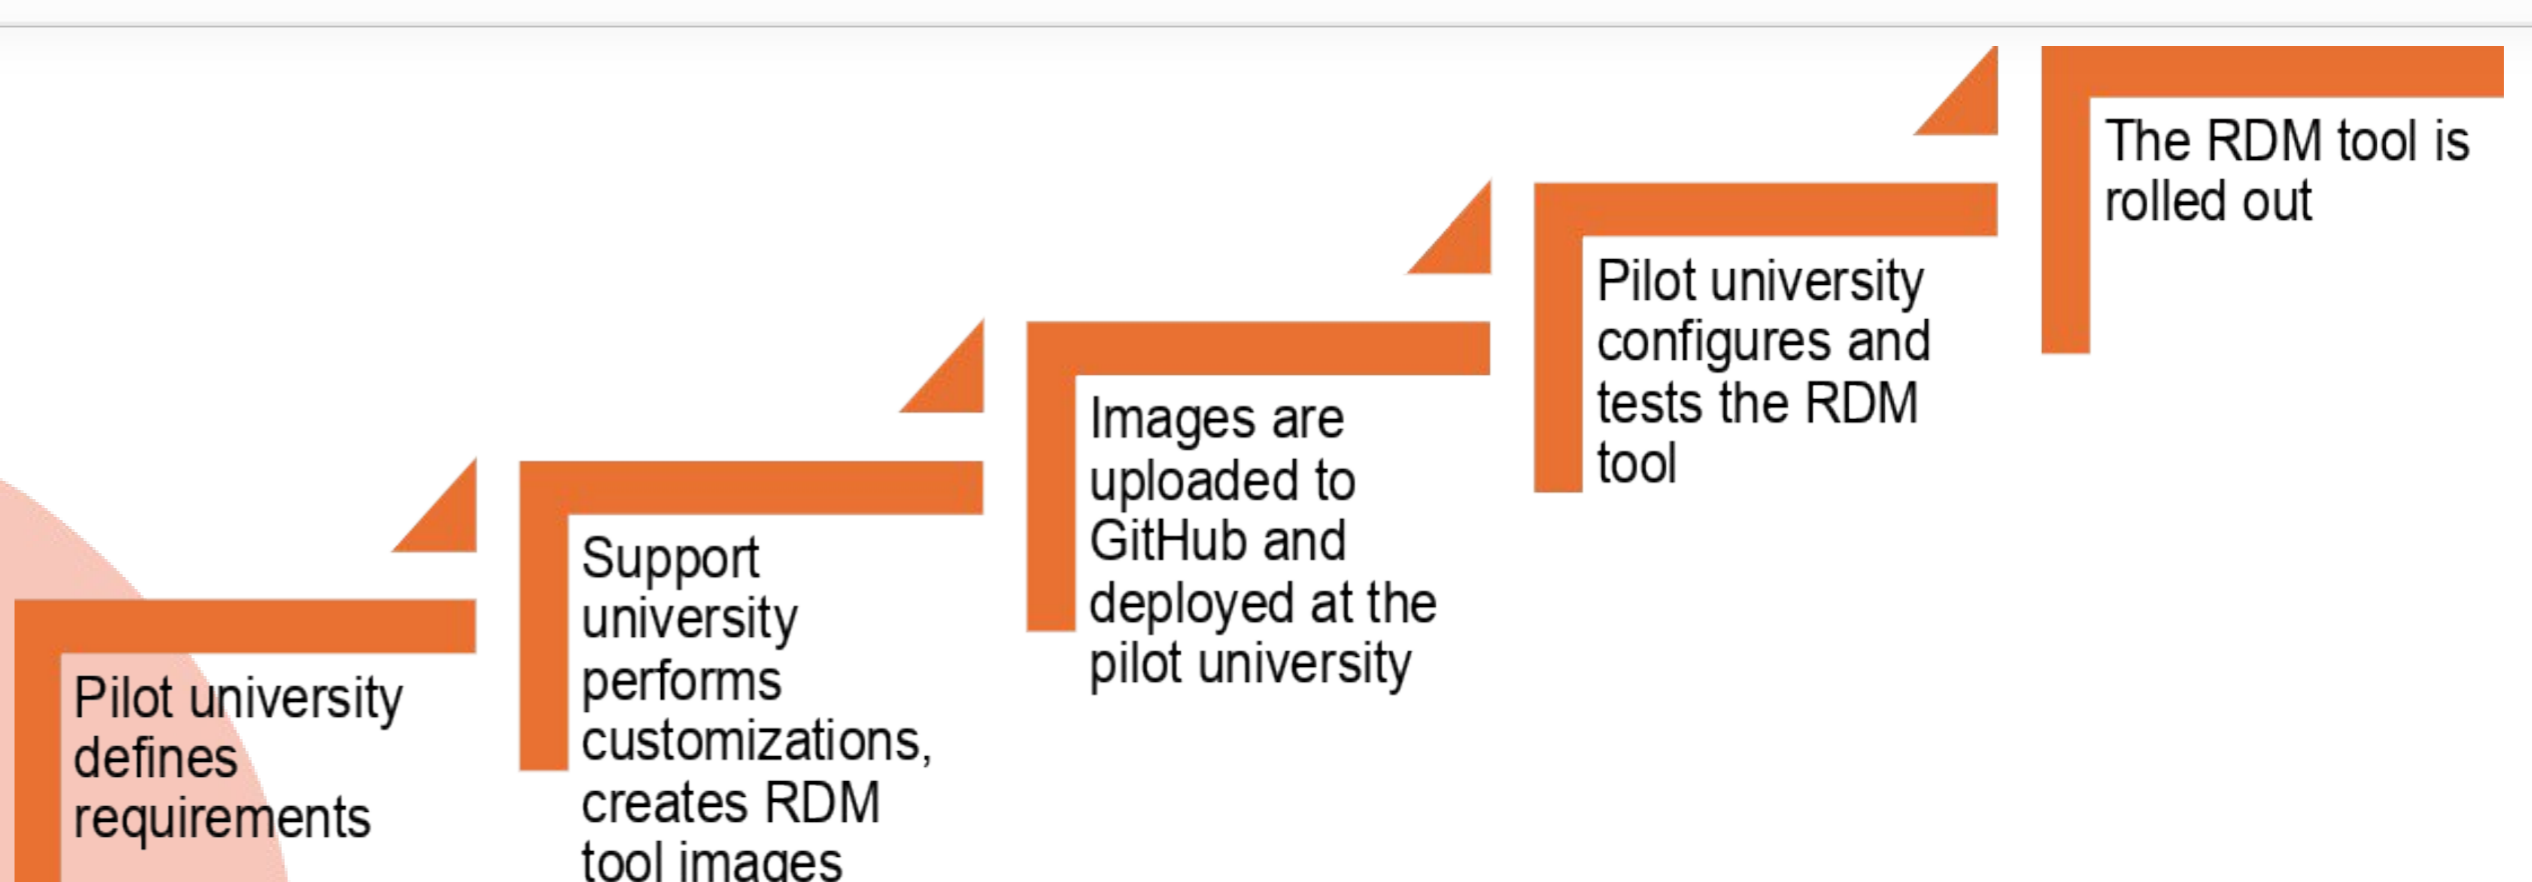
Pilot university defines requirements

Support university performs customizations, creates RDM tool images

Images are uploaded to GitHub and deployed at the pilot university

Pilot university configures and tests the RDM tool

The RDM tool is rolled out